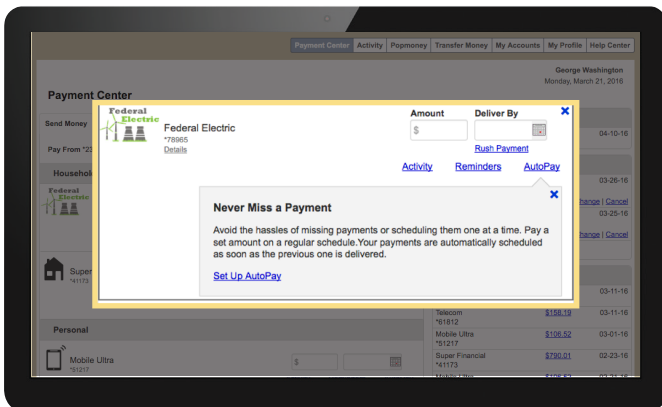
Payment Center | Activity | Popmoney | Transfer Money | My Accounts | My Profile | Help Center

George Washington
Monday, March 21, 2016

Payment Center

Send Money

Pay From *23

Household

Federal Electric

Super
*41173

Personal

Mobile Ultra
*51217

$

Federal Electric

Federal Electric
*78965
Details

Amount
$

Deliver By

Rush Payment

Activity Reminders AutoPay

Never Miss a Payment

Avoid the hassles of missing payments or scheduling them one at a time. Pay a set amount on a regular schedule. Your payments are automatically scheduled as soon as the previous one is delivered.

Set Up AutoPay

04-10-16

03-26-16
hange | Cancel
03-25-16

hange | Cancel

03-11-16

Telecom
*61812
$158.19
03-11-16

Mobile Ultra
*51217
$106.52
03-01-16

Super Financial
*41173
$790.01
02-23-16

Mobile Ultra
$106.52
02-15-16